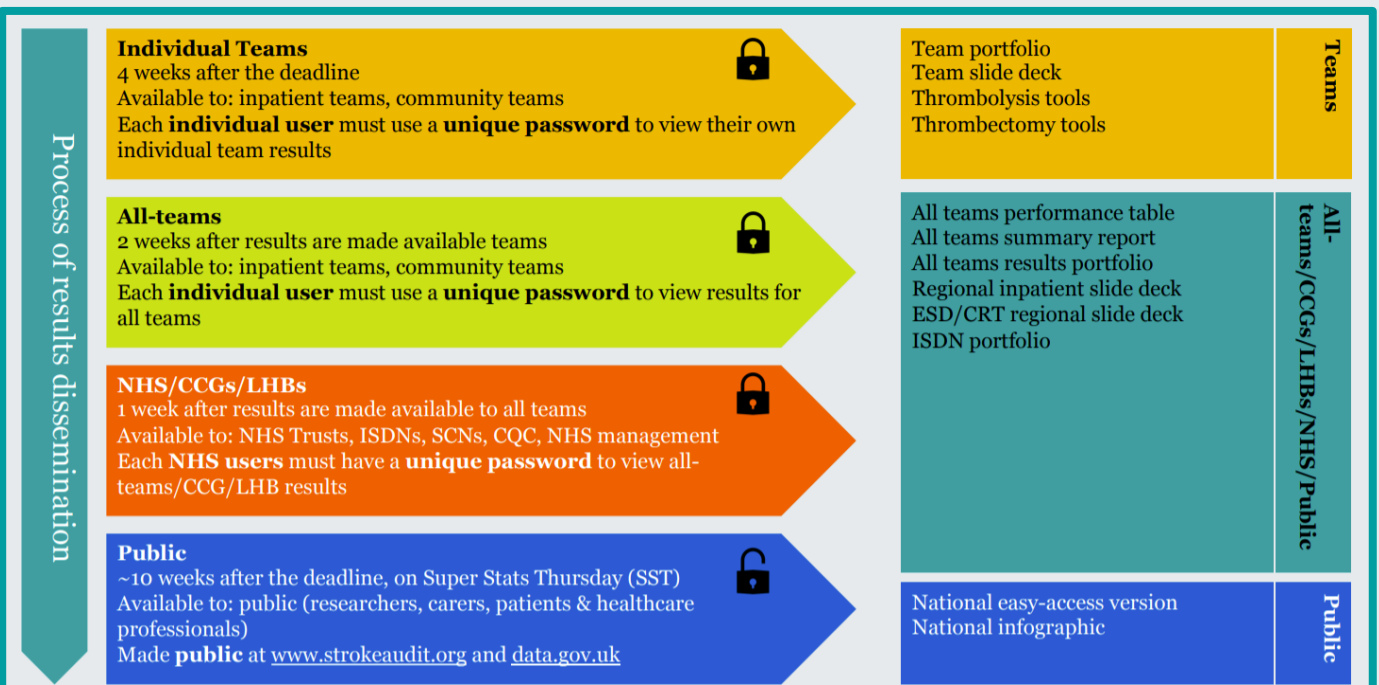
Process of results dissemination

**Individual Teams**
4 weeks after the deadline
Available to: inpatient teams, community teams
Each **individual user** must use a **unique password** to view their own individual team results

**All-teams**
2 weeks after results are made available teams
Available to: inpatient teams, community teams
Each **individual user** must use a **unique password** to view results for all teams

**NHS/CCGs/LHBs**
1 week after results are made available to all teams
Available to: NHS Trusts, ISDNs, SCNs, CQC, NHS management
Each **NHS users** must have a **unique password** to view all-teams/CCG/LHB results

**Public**
~10 weeks after the deadline, on Super Stats Thursday (SST)
Available to: public (researchers, carers, patients & healthcare professionals)
Made **public** at www.strokeaudit.org and data.gov.uk

Team portfolio
Team slide deck
Thrombolysis tools
Thrombectomy tools

**Teams**

All teams performance table
All teams summary report
All teams results portfolio
Regional inpatient slide deck
ESD/CRT regional slide deck
ISDN portfolio

**All-teams/CCGs/LHBs/NHS/Public**

National easy-access version
National infographic

**Public**